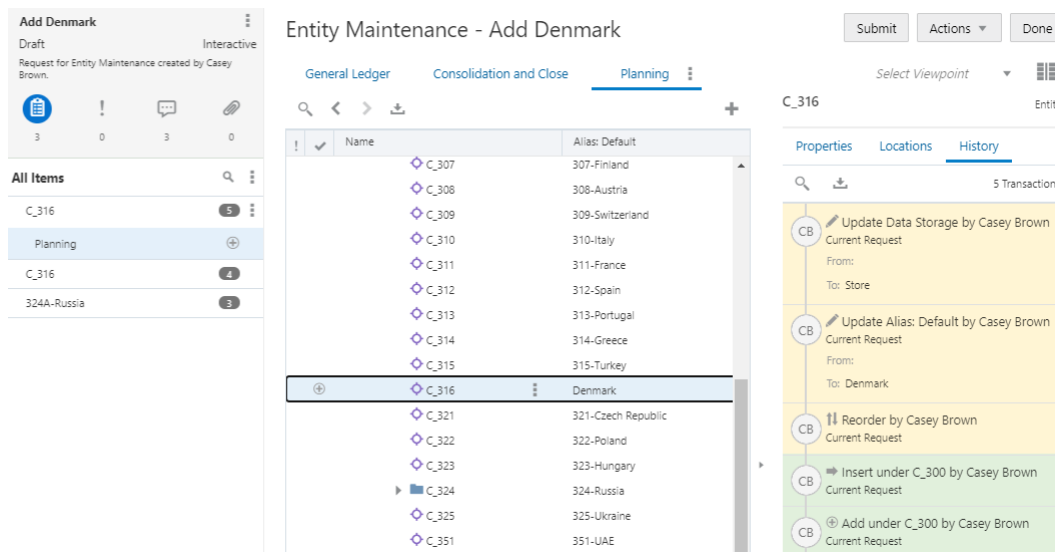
Add Denmark

Draft Interactive

Request for Entity Maintenance created by Casey Brown.

3 0 3 0

All Items

C_316 5

Planning

C_316 4

324A-Russia 3

Entity Maintenance - Add Denmark

Submit Actions Done

General Ledger Consolidation and Close Planning

Select Viewpoint

| ! | ✓ | Name | Alias: Default |
|---|---|---|---|
| | | C_307 | 307-Finland |
| | | C_308 | 308-Austria |
| | | C_309 | 309-Switzerland |
| | | C_310 | 310-Italy |
| | | C_311 | 311-France |
| | | C_312 | 312-Spain |
| | | C_313 | 313-Portugal |
| | | C_314 | 314-Greece |
| | | C_315 | 315-Turkey |
| | | C_316 | Denmark |
| | | C_321 | 321-Czech Republic |
| | | C_322 | 322-Poland |
| | | C_323 | 323-Hungary |
| | | C_324 | 324-Russia |
| | | C_325 | 325-Ukraine |
| | | C_351 | 351-UAE |

C_316

Entit

Properties Locations History

5 Transaction

CB Update Data Storage by Casey Brown
Current Request
From:
To: Store

CB Update Alias: Default by Casey Brown
Current Request
From:
To: Denmark

CB Reorder by Casey Brown
Current Request

CB Insert under C_300 by Casey Brown
Current Request

CB Add under C_300 by Casey Brown
Current Request